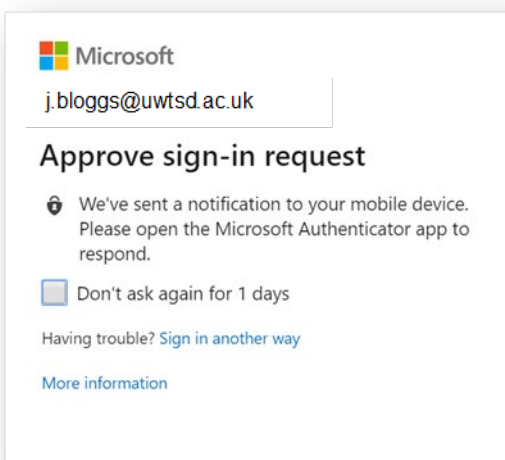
Microsoft

j.bloggs@uwtsd.ac.uk

Approve sign-in request

We've sent a notification to your mobile device. Please open the Microsoft Authenticator app to respond.

Don't ask again for 1 days

Having trouble? Sign in another way

More information